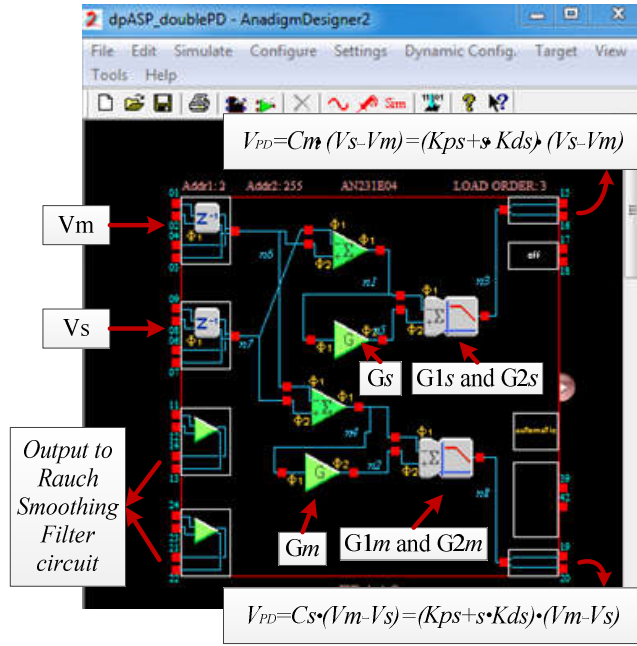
dpASP_doublePD - AnadigmDesigner2

File Edit Simulate Configure Settings Dynamic Config. Target View Tools Help

Sim

$V_{PD}$=Cm•(Vs–Vm)=(Kps+s•Kds)•(Vs–Vm)

Addr1: 2 Addr2: 255 AN231E04 LOAD ORDER: 3

Vm

Vs

Output to Rauch Smoothing Filter circuit

Gs

G1s and G2s

Gm

G1m and G2m

off

$V_{PD}$=Cs•(Vm–Vs)=(Kps+s•Kds)•(Vm–Vs)